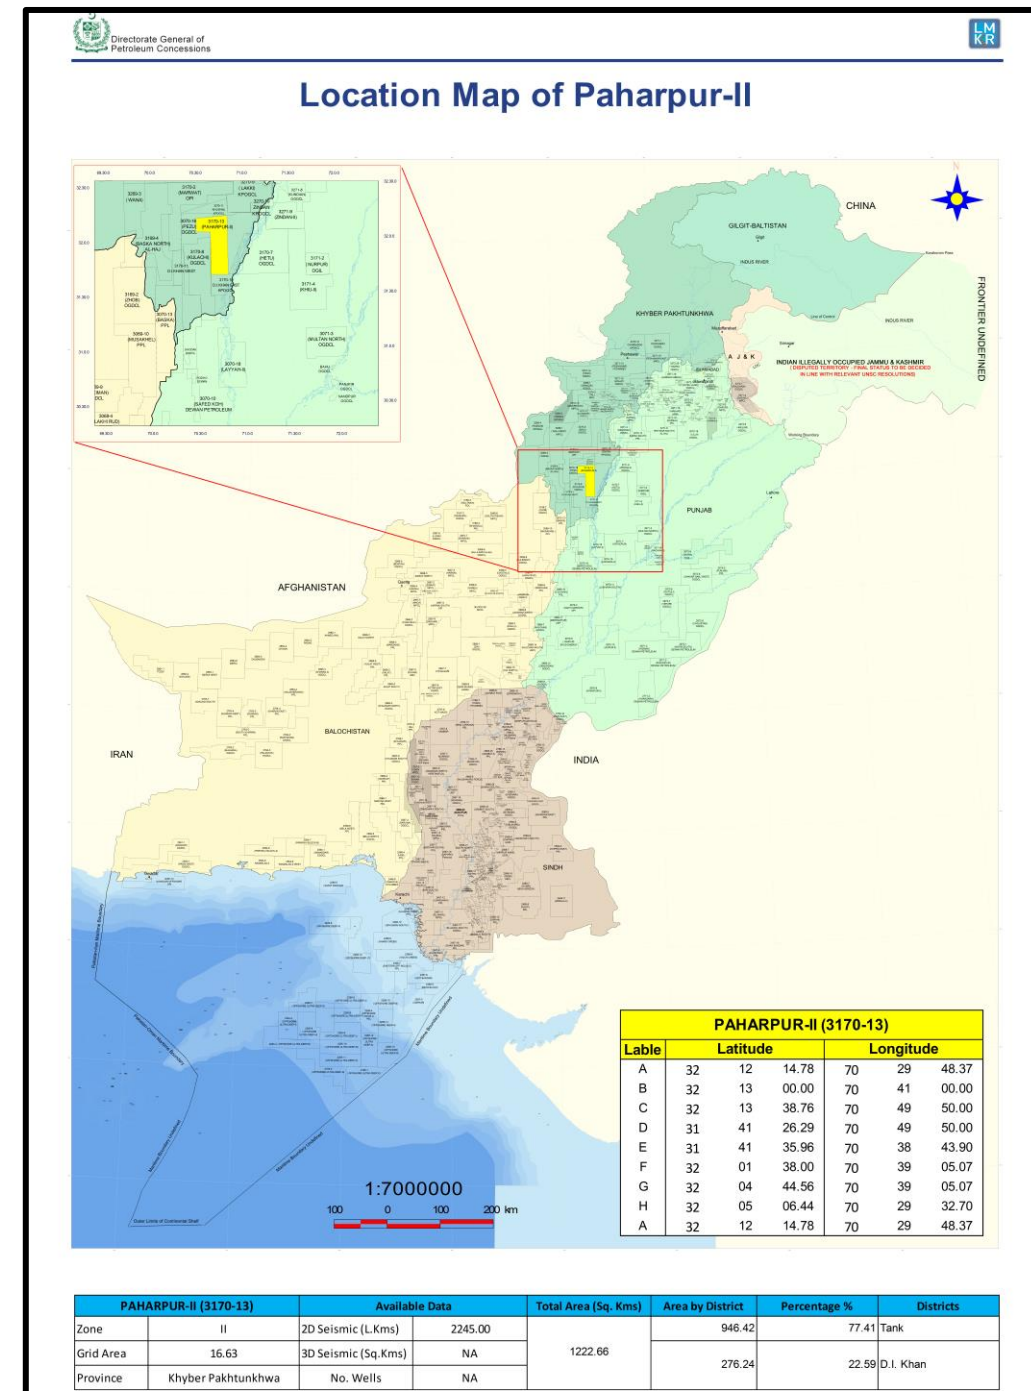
Directorate General of Petroleum Concessions

LM KR

Location Map of Paharpur-II

CHINA

GILGIT-BALTISTAN

KHYBER PAKHTUNKHWA

A J & K

INDIAN ILLEGALLY OCCUPIED JAMMU & KASHMIR
DISPUTED TERRITORY - FINAL STATUS TO BE DECIDED IN LINE WITH RELEVANT UNSC RESOLUTIONS

FRONTIER UNDEFINED

PUNJAB

AFGHANISTAN

BALOCHISTAN

IRAN

INDIA

SINDH

3170-13 (PAHARPUR-II)

1:7000000

100 0 100 200 km

| PAHARPUR-II (3170-13) | | | | | | |
|---|---|---|---|---|---|---|
| Lable | Latitude | | | Longitude | | |
| A | 32 | 12 | 14.78 | 70 | 29 | 48.37 |
| B | 32 | 13 | 00.00 | 70 | 41 | 00.00 |
| C | 32 | 13 | 38.76 | 70 | 49 | 50.00 |
| D | 31 | 41 | 26.29 | 70 | 49 | 50.00 |
| E | 31 | 41 | 35.96 | 70 | 38 | 43.90 |
| F | 32 | 01 | 38.00 | 70 | 39 | 05.07 |
| G | 32 | 04 | 44.56 | 70 | 39 | 05.07 |
| H | 32 | 05 | 06.44 | 70 | 29 | 32.70 |
| A | 32 | 12 | 14.78 | 70 | 29 | 48.37 |

| PAHARPUR-II (3170-13) | | Available Data | | Total Area (Sq. Kms) | Area by District | Percentage % | Districts |
|---|---|---|---|---|---|---|---|
| Zone | II | 2D Seismic (L.Kms) | 2245.00 | 1222.66 | 946.42 | 77.41 | Tank |
| Grid Area | 16.63 | 3D Seismic (Sq.Kms) | NA | | 276.24 | 22.59 | D.I. Khan |
| Province | Khyber Pakhtunkhwa | No. Wells | NA | | | | |